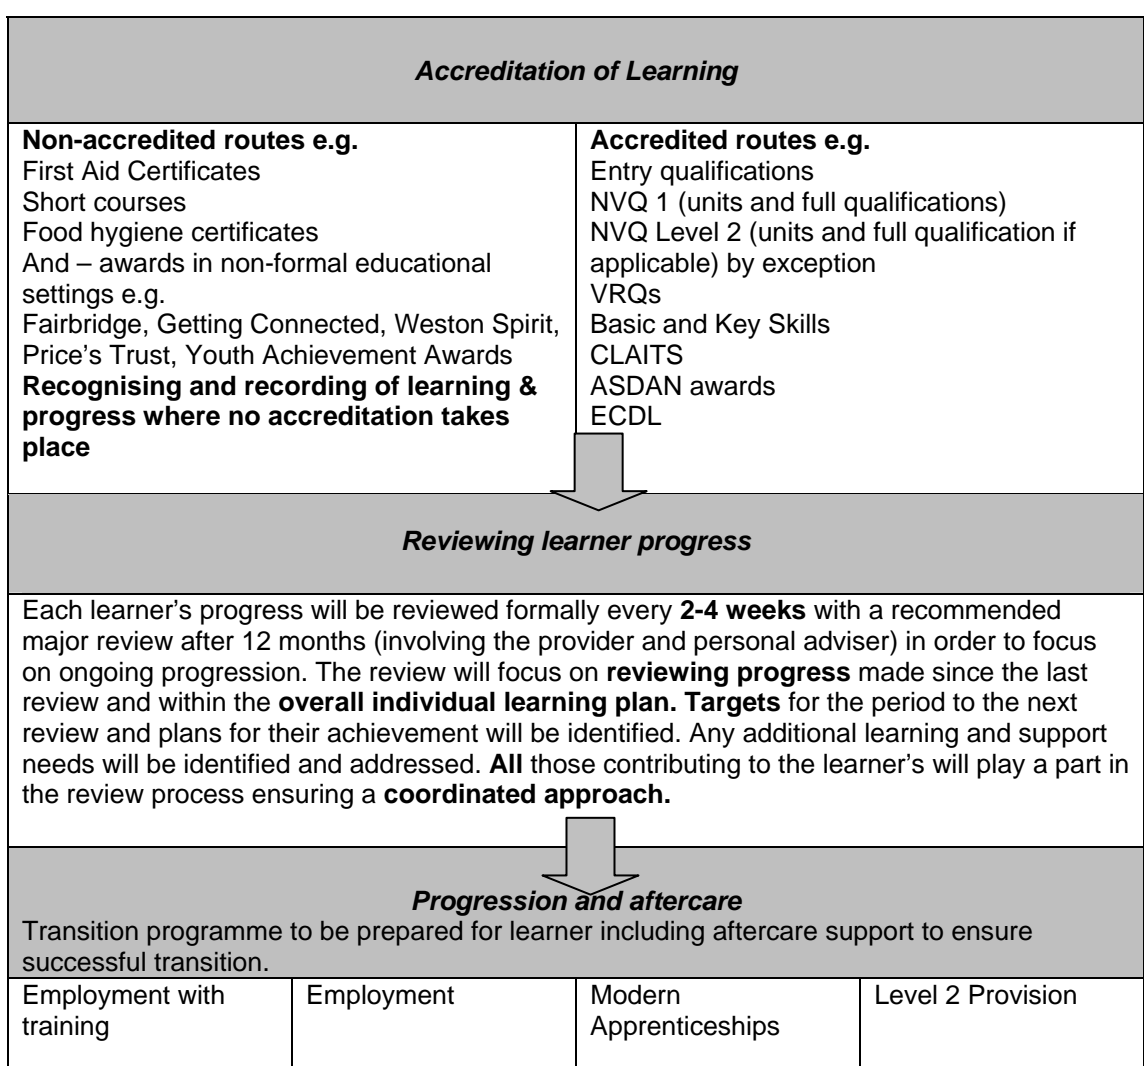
*Accreditation of Learning*

| **Non-accredited routes e.g.** First Aid Certificates Short courses Food hygiene certificates And – awards in non-formal educational settings e.g. Fairbridge, Getting Connected, Weston Spirit, Price's Trust, Youth Achievement Awards **Recognising and recording of learning & progress where no accreditation takes place** | **Accredited routes e.g.** Entry qualifications NVQ 1 (units and full qualifications) NVQ Level 2 (units and full qualification if applicable) by exception VRQs Basic and Key Skills CLAITS ASDAN awards ECDL |
|---|---|

*Reviewing learner progress*

Each learner's progress will be reviewed formally every **2-4 weeks** with a recommended major review after 12 months (involving the provider and personal adviser) in order to focus on ongoing progression. The review will focus on **reviewing progress** made since the last review and within the **overall individual learning plan. Targets** for the period to the next review and plans for their achievement will be identified. Any additional learning and support needs will be identified and addressed. **All** those contributing to the learner's will play a part in the review process ensuring a **coordinated approach.**

*Progression and aftercare*

Transition programme to be prepared for learner including aftercare support to ensure successful transition.

| Employment with training | Employment | Modern Apprenticeships | Level 2 Provision |
|---|---|---|---|